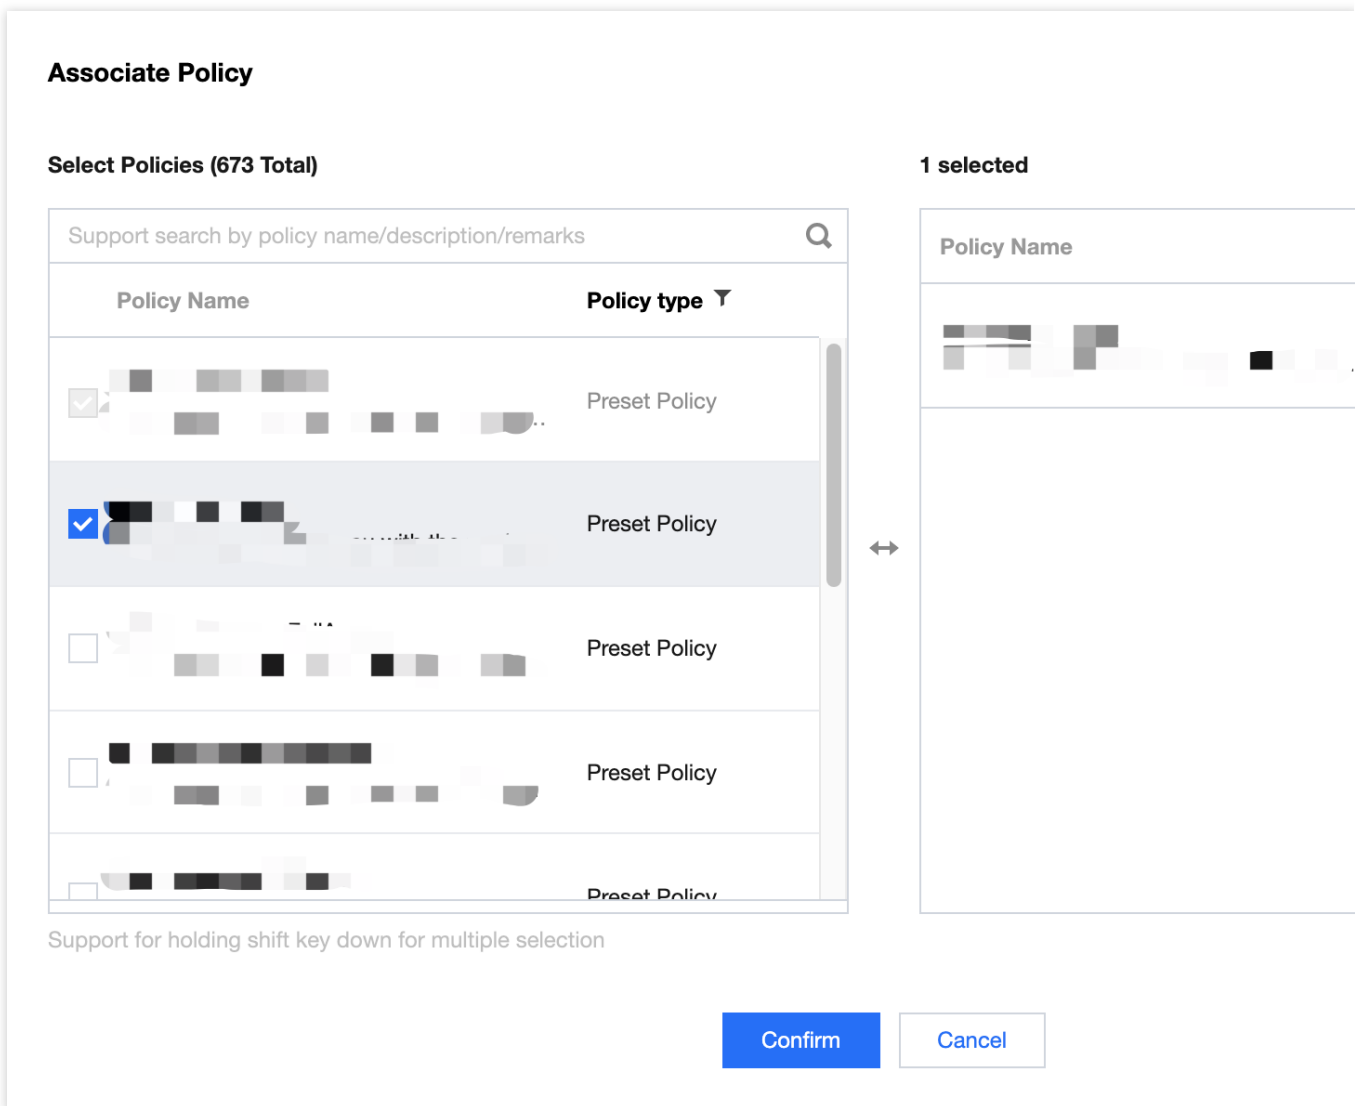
Associate Policy

Select Policies (673 Total)

1 selected

Support search by policy name/description/remarks

| Policy Name | Policy type |
|---|---|
| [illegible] | Preset Policy |
| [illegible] | Preset Policy |
| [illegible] | Preset Policy |
| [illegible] | Preset Policy |
| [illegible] | Preset Policy |

| Policy Name |
|---|
| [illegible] |

Support for holding shift key down for multiple selection

Confirm

Cancel